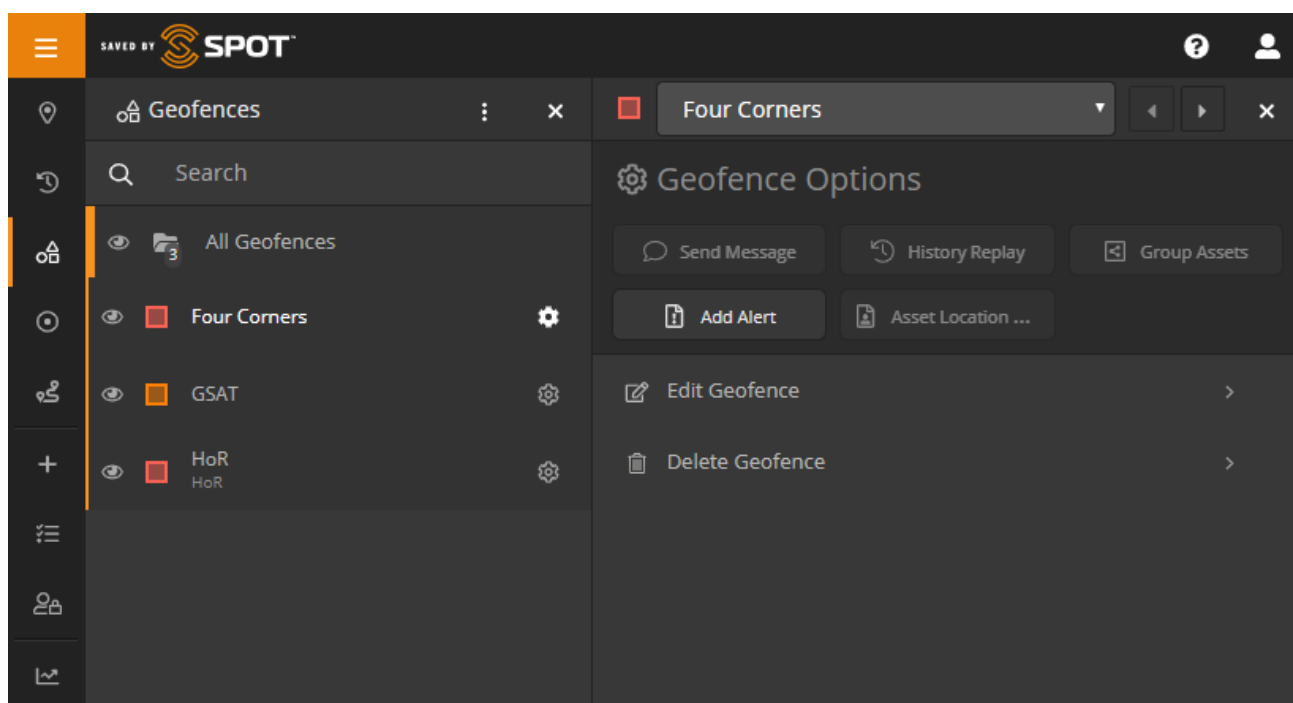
SAVED BY SPOT

Geofences

Search

All Geofences 3

Four Corners

GSAT

HoR
HoR

Four Corners

Geofence Options

Send Message

History Replay

Group Assets

Add Alert

Asset Location ...

Edit Geofence

Delete Geofence